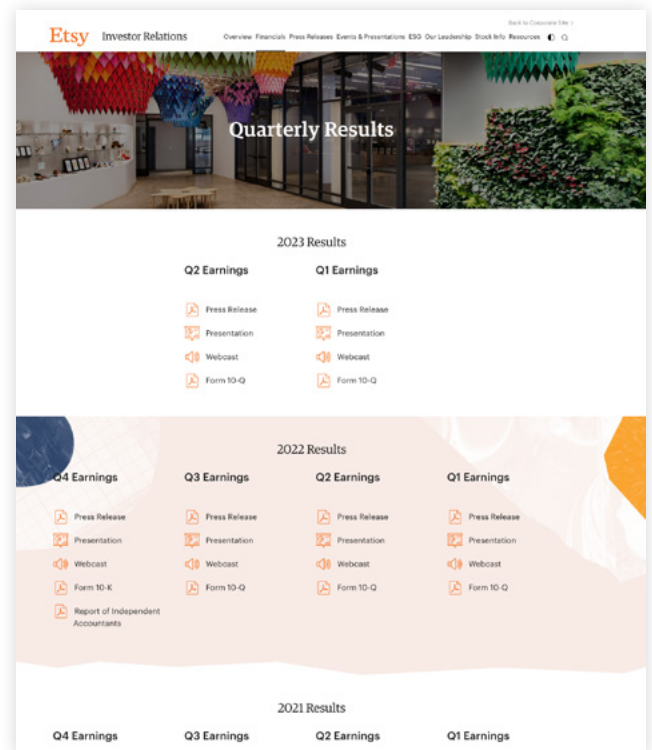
Etsy Investor Relations

Back to Corporate Site >

Overview Financials Press Releases Events & Presentations ESG Our Leadership Stock Info Resources

Quarterly Results

2023 Results

Q2 Earnings

Press Release
Presentation
Webcast
Form 10-Q

Q1 Earnings

Press Release
Presentation
Webcast
Form 10-Q

2022 Results

Q4 Earnings

Press Release
Presentation
Webcast
Form 10-K
Report of Independent Accountants

Q3 Earnings

Press Release
Presentation
Webcast
Form 10-Q

Q2 Earnings

Press Release
Presentation
Webcast
Form 10-Q

Q1 Earnings

Press Release
Presentation
Webcast
Form 10-Q

2021 Results

Q4 Earnings

Q3 Earnings

Q2 Earnings

Q1 Earnings